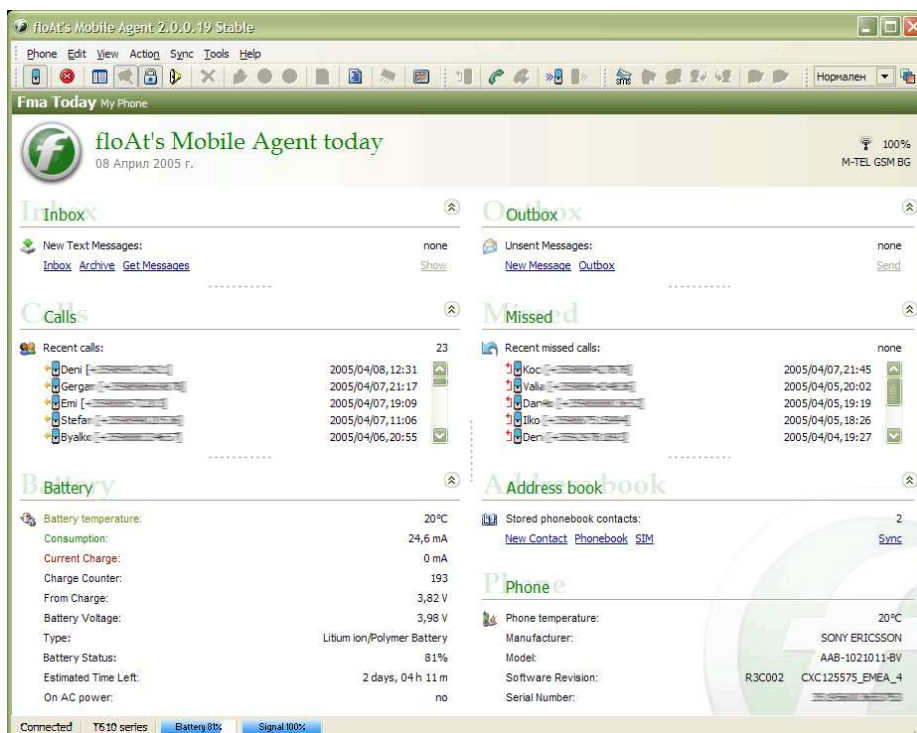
floAt's Mobile Agent 2.0.0.19 Stable

Phone Edit View Action Sync Tools Help

Нормален

Fma Today My Phone

floAt's Mobile Agent today
08 Април 2005 г.

100%
M-TEL GSM BG

Inbox

New Text Messages: none
Inbox Archive Get Messages Show

Outbox

Unsent Messages: none
New Message Outbox Send

Calls

Recent calls: 23

| | |
|---|---|
| Deni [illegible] | 2005/04/08,12:31 |
| Gergan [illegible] | 2005/04/07,21:17 |
| Emi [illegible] | 2005/04/07,19:09 |
| Stefan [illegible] | 2005/04/07,11:06 |
| Byalko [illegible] | 2005/04/06,20:55 |

Missed

Recent missed calls: none

| | |
|---|---|
| Koc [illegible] | 2005/04/07,21:45 |
| Valia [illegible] | 2005/04/05,20:02 |
| Dan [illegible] | 2005/04/05,19:19 |
| Iko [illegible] | 2005/04/05,18:26 |
| Den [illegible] | 2005/04/04,19:27 |

Battery

| | |
|---|---|
| Battery temperature: | 20°C |
| Consumption: | 24,6 mA |
| Current Charge: | 0 mA |
| Charge Counter: | 193 |
| From Charge: | 3,82 V |
| Battery Voltage: | 3,98 V |
| Type: | Litium ion/Polymer Battery |
| Battery Status: | 81% |
| Estimated Time Left: | 2 days, 04 h 11 m |
| On AC power: | no |

Address book

Stored phonebook contacts: 2
New Contact Phonebook SIM Sync

Phone

| | |
|---|---|
| Phone temperature: | 20°C |
| Manufacturer: | SONY ERICSSON |
| Model: | AAB-1021011-BV |
| Software Revision: | R3C002 CXC125575_EMEA_4 |
| Serial Number: | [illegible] |

Connected T610 series Battery 81% Signal 100%